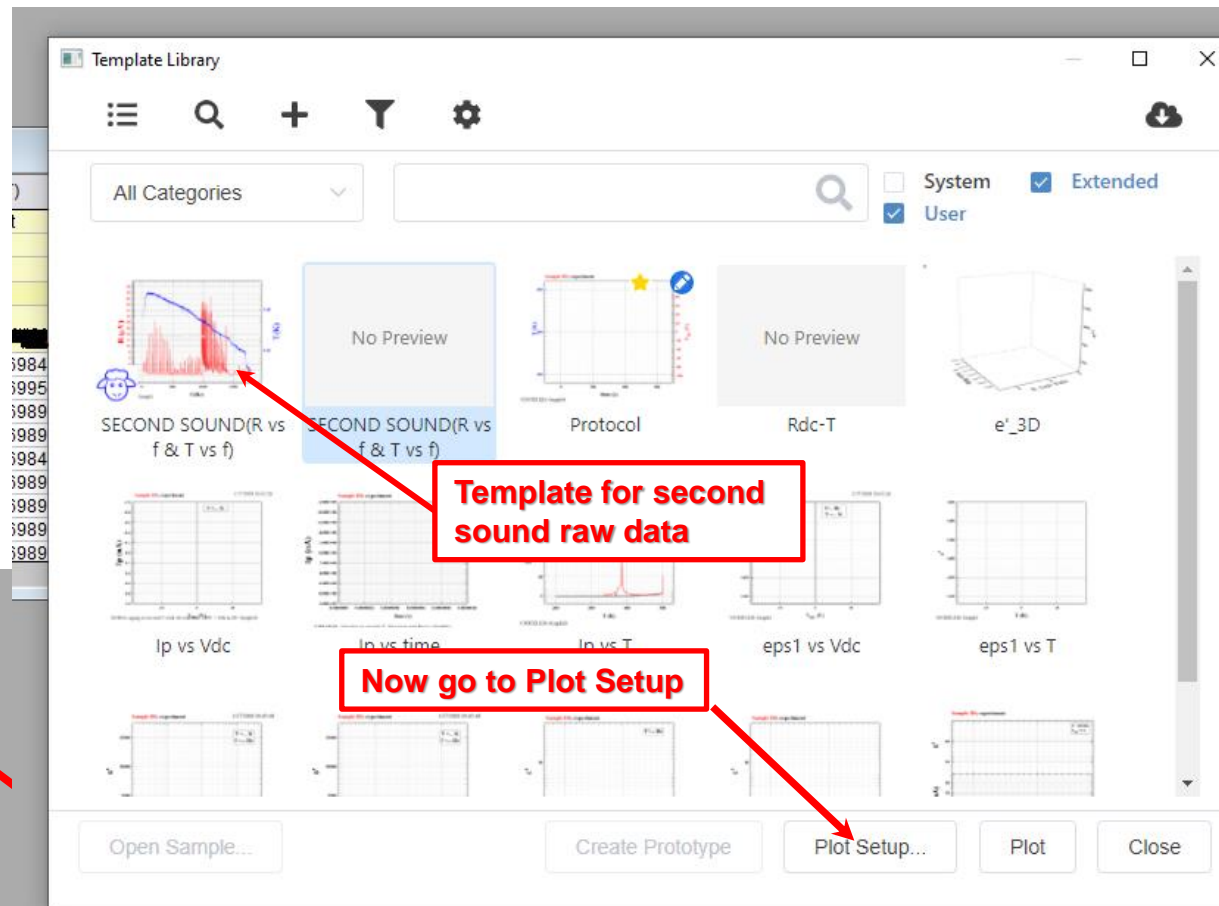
Template Library

All Categories

System
Extended
User

No Preview
No Preview

SECOND SOUND(R vs f & T vs f)
SECOND SOUND(R vs f & T vs f)
Protocol
Rdc-T
e'_3D

Template for second sound raw data

Ip vs Vdc
Ip vs time
Ip vs T
eps1 vs Vdc
eps1 vs T

Now go to Plot Setup

Open Sample...
Create Prototype
Plot Setup...
Plot
Close